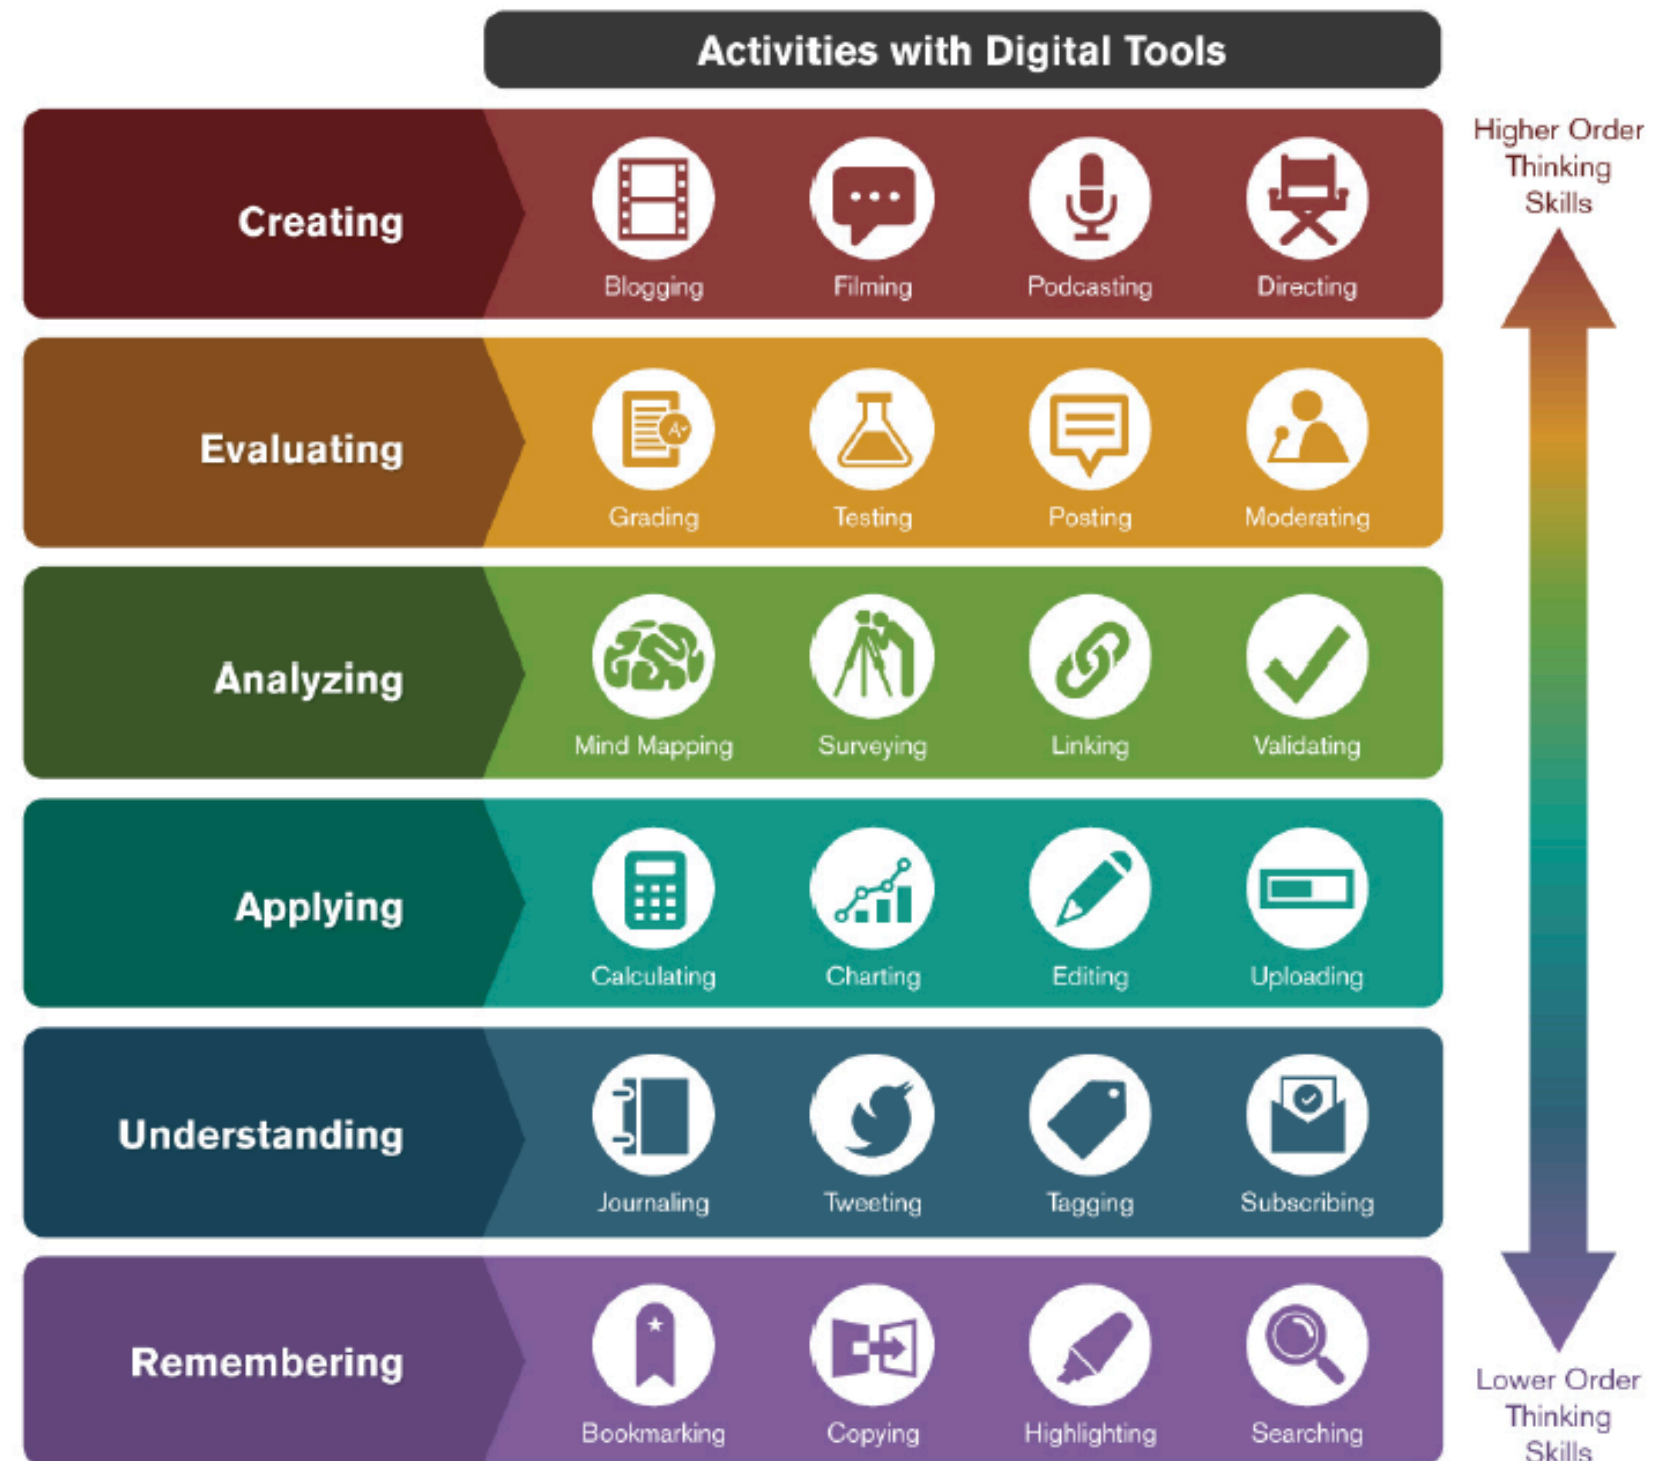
Activities with Digital Tools

Higher Order Thinking Skills

Creating
Blogging
Filming
Podcasting
Directing

Evaluating
Grading
Testing
Posting
Moderating

Analyzing
Mind Mapping
Surveying
Linking
Validating

Applying
Calculating
Charting
Editing
Uploading

Understanding
Journaling
Tweeting
Tagging
Subscribing

Remembering
Bookmarking
Copying
Highlighting
Searching

Lower Order Thinking Skills